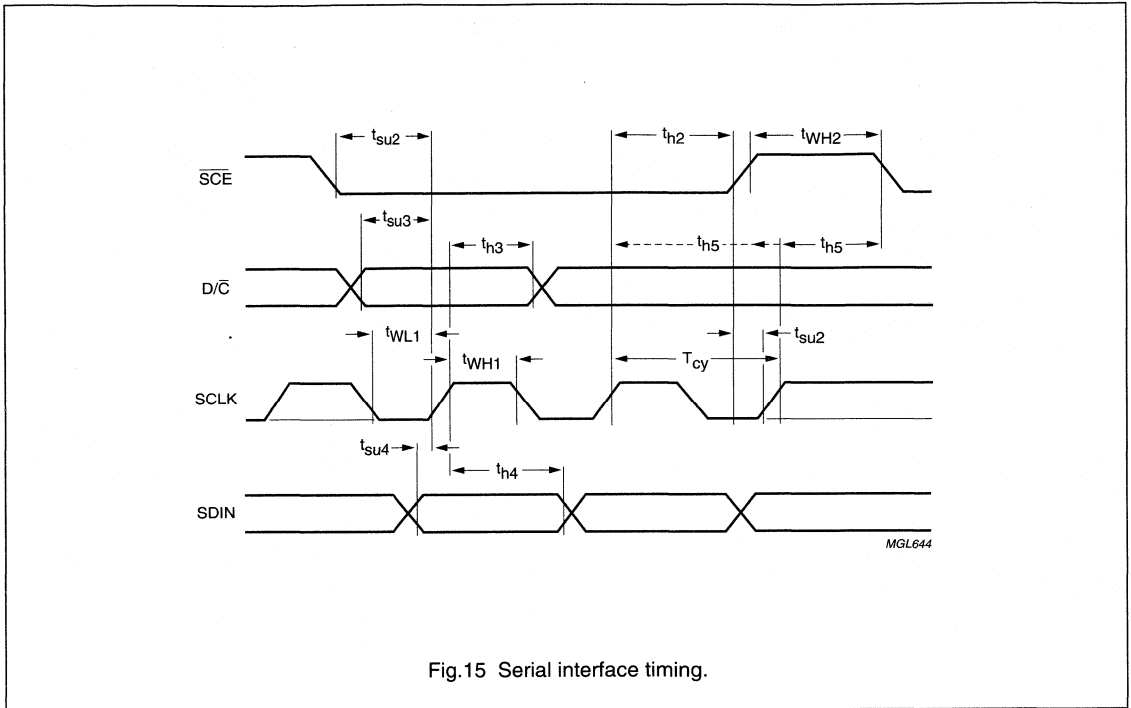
$t_{su2}$

$t_{h2}$

$t_{WH2}$

$\overline{SCE}$

$t_{su3}$

$t_{h3}$

$t_{h5}$

$t_{h5}$

D/$\overline{C}$

$t_{WL1}$

$t_{su2}$

$t_{WH1}$

$T_{cy}$

SCLK

$t_{su4}$

$t_{h4}$

SDIN

MGL644

Fig.15 Serial interface timing.